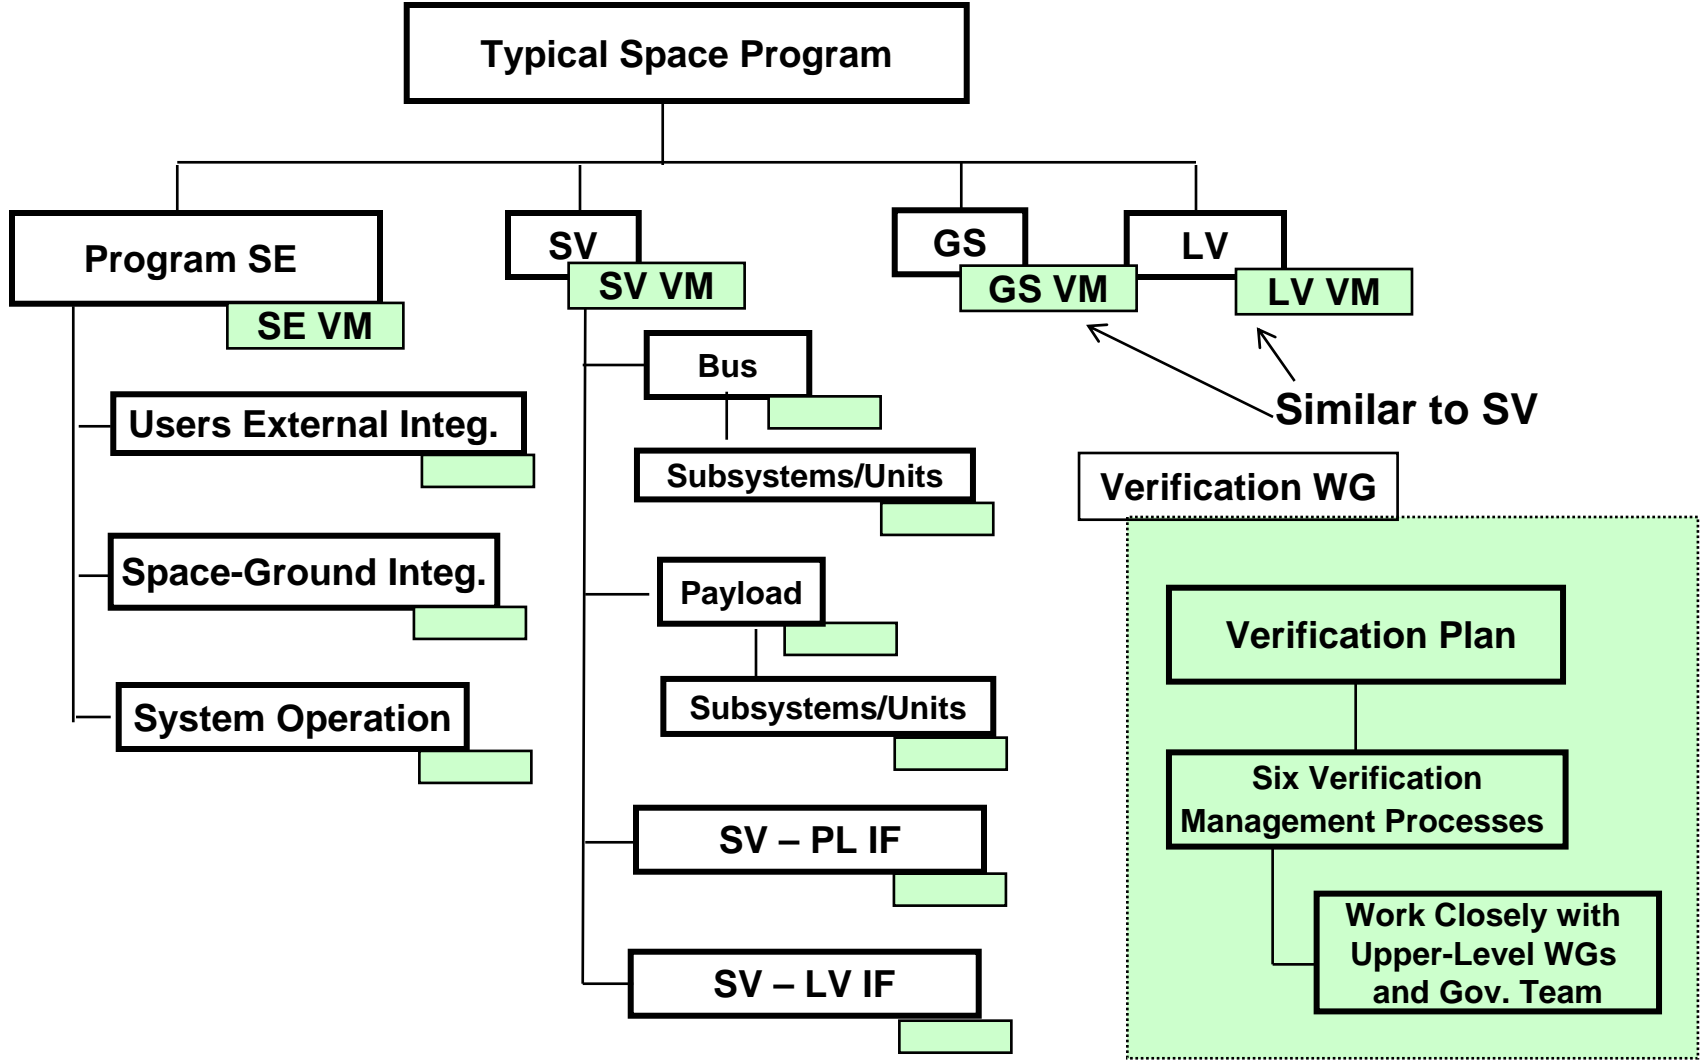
Typical Space Program

Program SE

SE VM

Users External Integ.

Space-Ground Integ.

System Operation

SV

SV VM

Bus

Subsystems/Units

Payload

Subsystems/Units

SV – PL IF

SV – LV IF

GS

GS VM

LV

LV VM

Similar to SV

Verification WG

Verification Plan

Six Verification Management Processes

Work Closely with Upper-Level WGs and Gov. Team